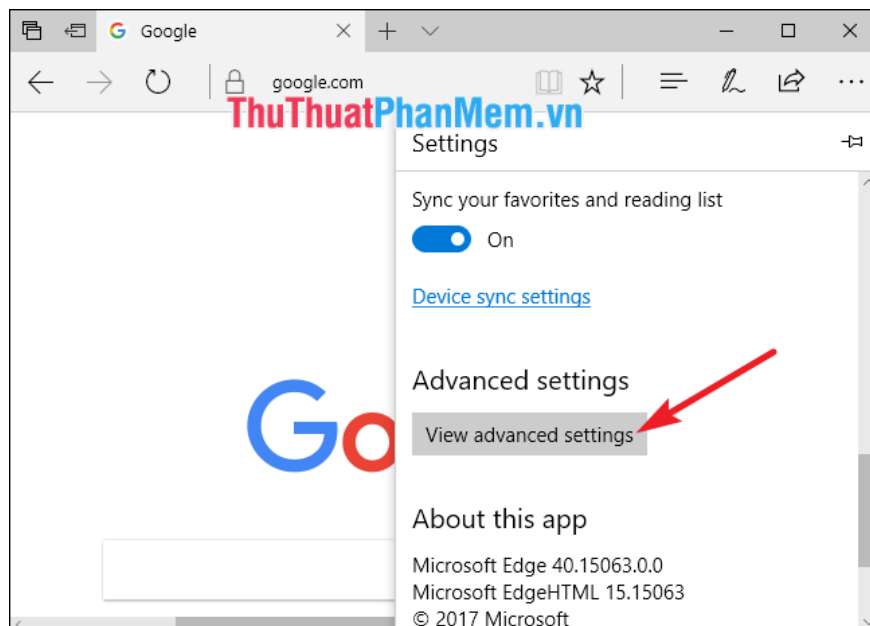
Google

google.com

ThuThuatPhanMem.vn

Settings

Sync your favorites and reading list

On

Device sync settings

Advanced settings

View advanced settings

About this app

Microsoft Edge 40.15063.0.0
Microsoft EdgeHTML 15.15063
© 2017 Microsoft